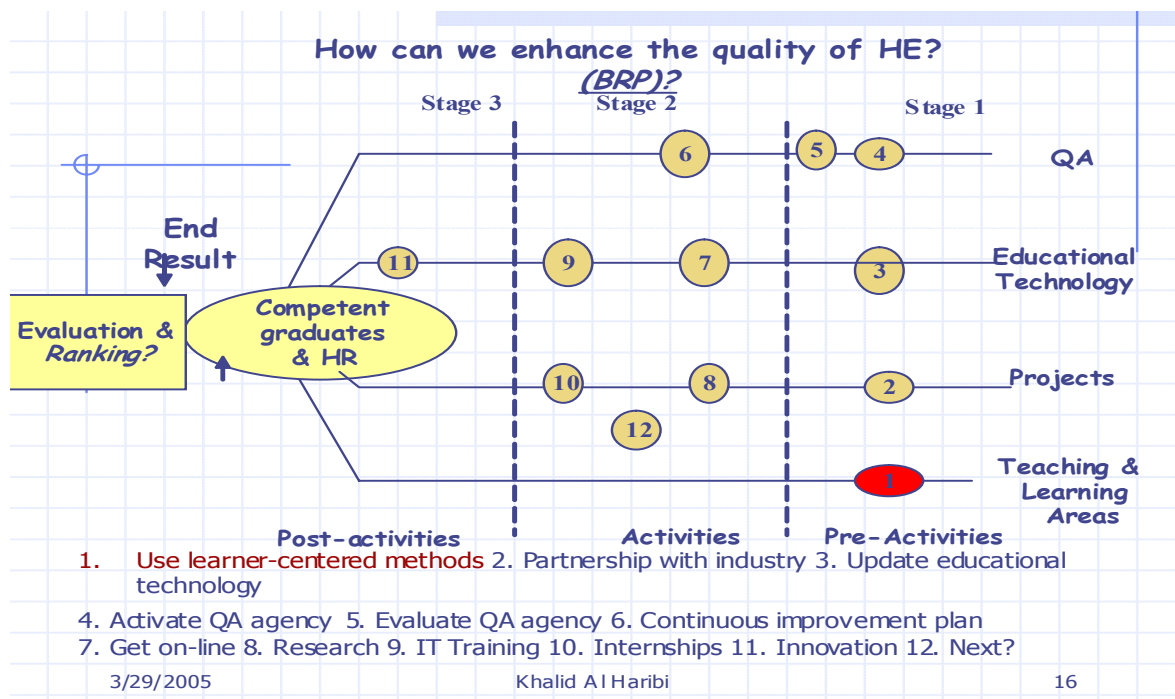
How can we enhance the quality of HE?
(BRP)?

Stage 3
Stage 2
Stage 1

6
5
4
QA

End Result

11
9
7
3
Educational Technology

Evaluation & Ranking?

Competent graduates & HR

10
8
2
Projects

12

1
Teaching & Learning Areas

Post-activities
Activities
Pre-Activities

1. Use learner-centered methods 2. Partnership with industry 3. Update educational technology

4. Activate QA agency 5. Evaluate QA agency 6. Continuous improvement plan
7. Get on-line 8. Research 9. IT Training 10. Internships 11. Innovation 12. Next?

3/29/2005
Khalid Al Haribi
16